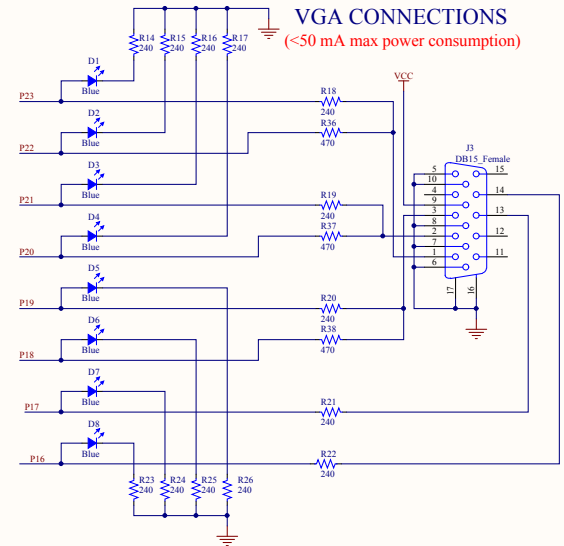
VGA CONNECTIONS
(<50 mA max power consumption)

R14 240
R15 240
R16 240
R17 240

D1 Blue
P23
R18 240
VCC

D2 Blue
P22
R36 470

D3 Blue
P21
R19 240

D4 Blue
P20
R37 470

D5 Blue
P19
R20 240

D6 Blue
P18
R38 470

D7 Blue
P17
R21 240

D8 Blue
P16
R22 240

R23 240
R24 240
R25 240
R26 240

J3
DB15_Female
5
10
4
9
3
8
2
7
1
6
15
14
13
12
11
17
16